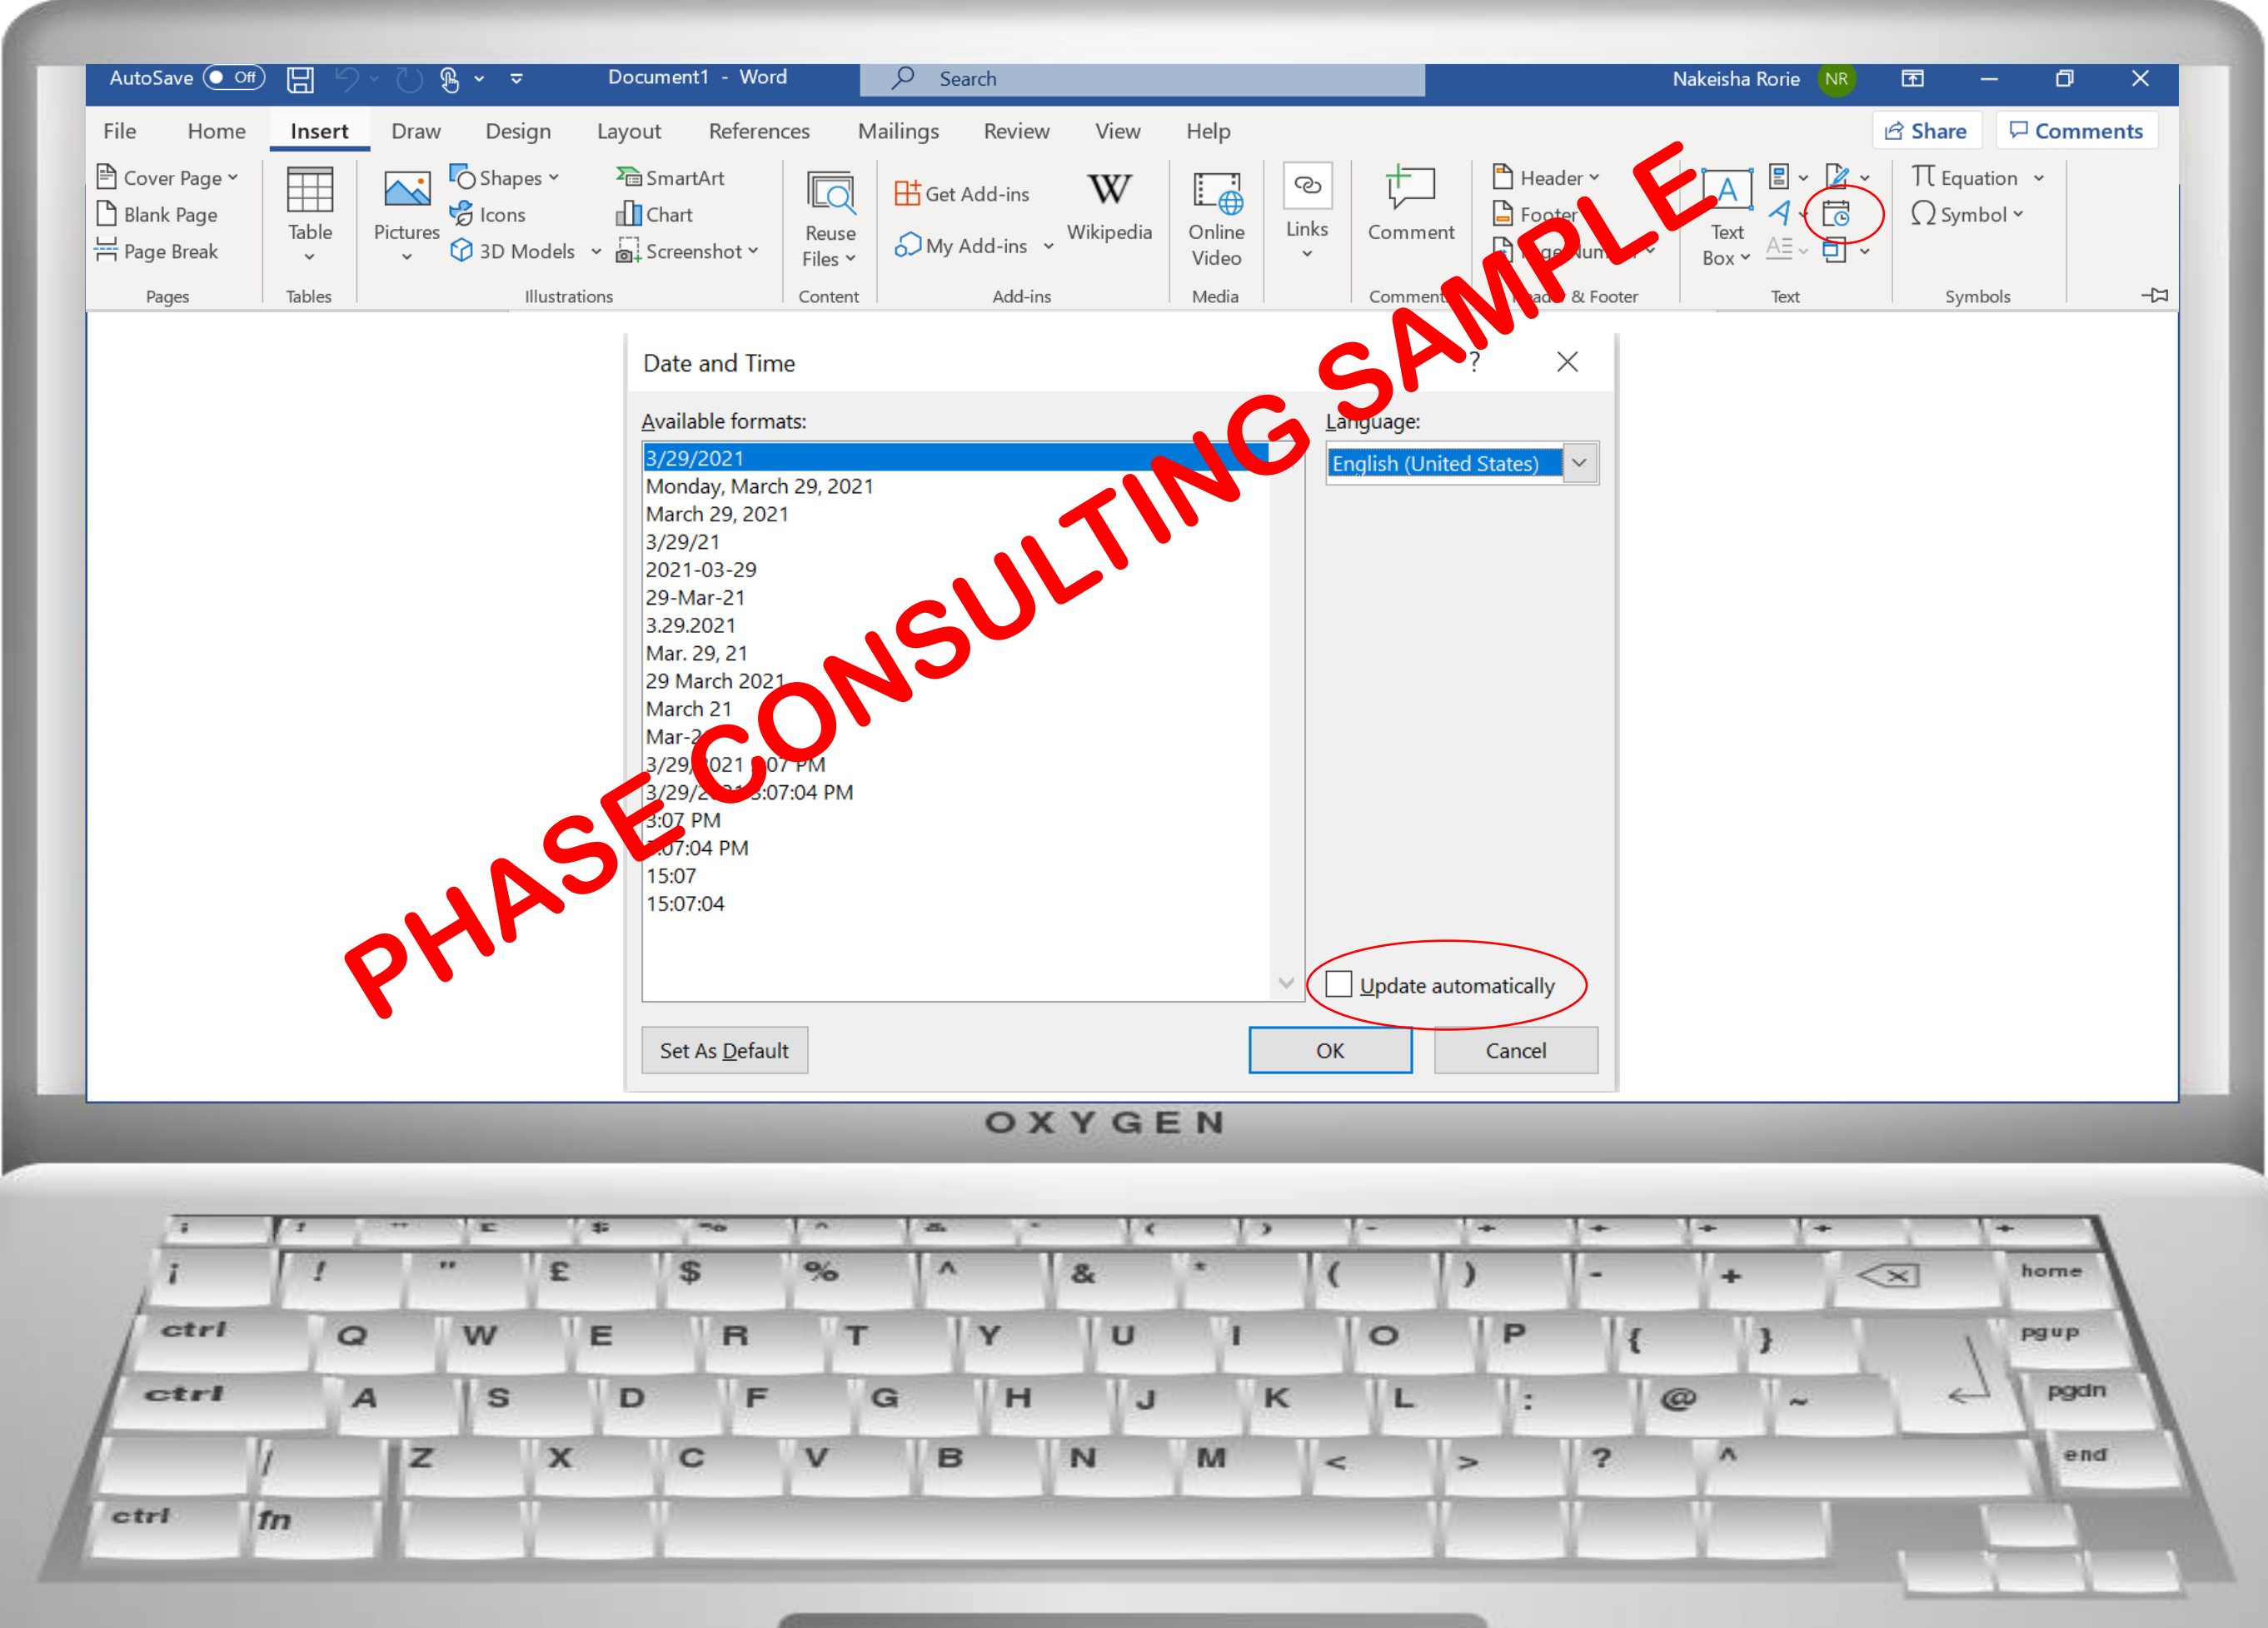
AutoSave Off Document1 - Word Search Nakeisha Rorie NR

File Home Insert Draw Design Layout References Mailings Review View Help Share Comments

Cover Page Blank Page Page Break Pages
Table Tables
Pictures Shapes Icons 3D Models SmartArt Chart Screenshot Illustrations
Reuse Files Content
Get Add-ins My Add-ins Wikipedia Add-ins
Online Video Media
Links
Comment Comments
Header Footer Page Number Header & Footer
Text Box Text
Equation Symbol Symbols

Date and Time ? ×

Available formats:
3/29/2021
Monday, March 29, 2021
March 29, 2021
3/29/21
2021-03-29
29-Mar-21
3.29.2021
Mar. 29, 21
29 March 2021
March 21
Mar-2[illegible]
3/29/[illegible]021 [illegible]07 PM
3/29/2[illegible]:07:04 PM
3:07 PM
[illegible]:07:04 PM
15:07
15:07:04

Language:
English (United States)

Update automatically

Set As Default OK Cancel

PHASE CONSULTING SAMPLE

OXYGEN

! " £ $ % ^ & * ( ) - + home
ctrl Q W E R T Y U I O P { } pgup
ctrl A S D F G H J K L : @ ~ pgdn
/ Z X C V B N M < > ? ^ end
ctrl fn